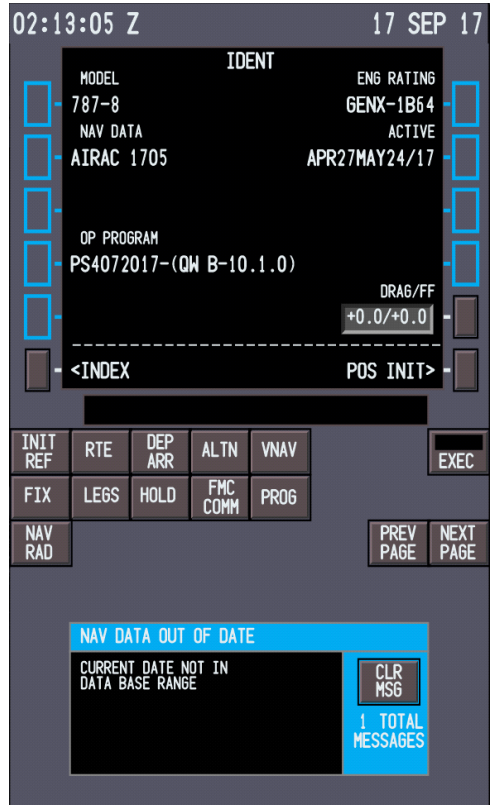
02:13:05 Z 17 SEP 17

IDENT

MODEL
787-8

ENG RATING
GENX-1B64

NAV DATA
AIRAC 1705

ACTIVE
APR27MAY24/17

OP PROGRAM
PS4072017-(QW B-10.1.0)

DRAG/FF
+0.0/+0.0

<INDEX

POS INIT>

INIT REF | RTE | DEP ARR | ALTN | VNAV

EXEC

FIX | LEGS | HOLD | FMC COMM | PROG

NAV RAD

PREV PAGE | NEXT PAGE

NAV DATA OUT OF DATE

CURRENT DATE NOT IN DATA BASE RANGE

CLR MSG

1 TOTAL MESSAGES